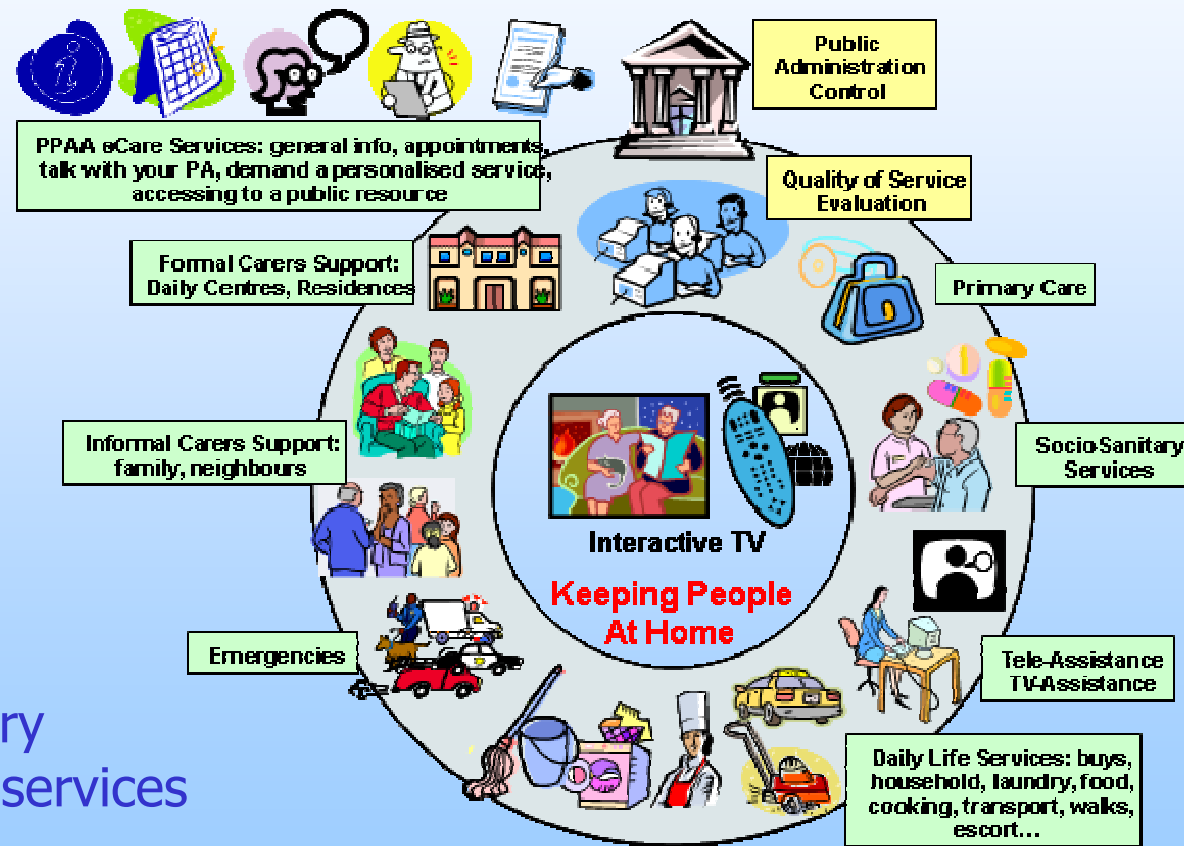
Public Administration Control

PPAA eCare Services: general info, appointments, talk with your PA, demand a personalised service, accessing to a public resource

Quality of Service Evaluation

Formal Carers Support: Daily Centres, Residences

Primary Care

Informal Carers Support: family, neighbours

Socio-Sanitary Services

Interactive TV

Keeping People At Home

Emergencies

Tele-Assistance TV-Assistance

ry
services

Daily Life Services: buys, household, laundry, food, cooking, transport, walks, escort…